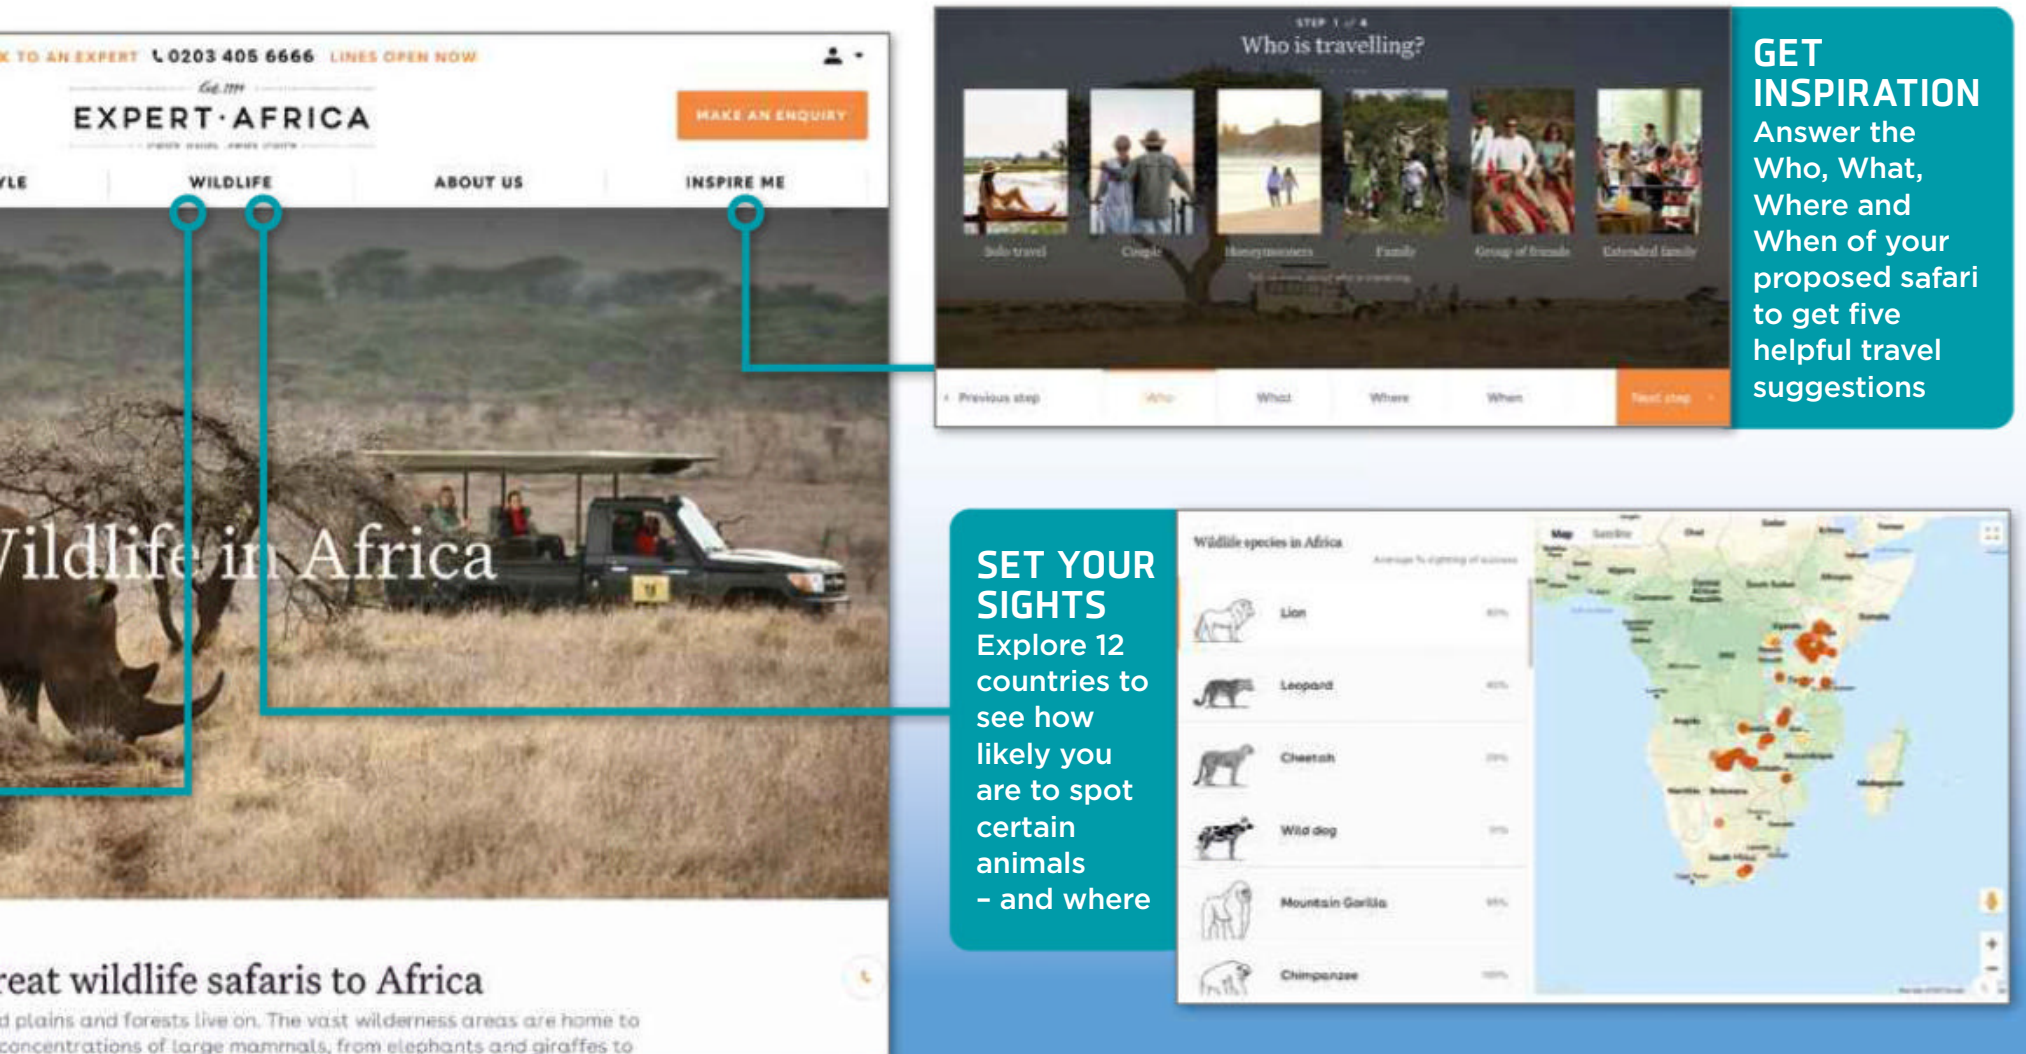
K TO AN EXPERT 0203 405 6666 LINES OPEN NOW

Est. 1994

EXPERT·AFRICA

MAKE AN ENQUIRY

YLE WILDLIFE ABOUT US INSPIRE ME

Vildlife in Africa

reat wildlife safaris to Africa

d plains and forests live on. The vast wilderness areas are home to concentrations of large mammals, from elephants and giraffes to

STEP 1 of 4

Who is travelling?

Solo travel Couple Honeymooners Family Group of friends Extended family

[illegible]

Previous step Who What Where When Next step

GET INSPIRATION
Answer the Who, What, Where and When of your proposed safari to get five helpful travel suggestions

SET YOUR SIGHTS
Explore 12 countries to see how likely you are to spot certain animals – and where

Wildlife species in Africa

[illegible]

Lion
Leopard
Cheetah
Wild dog
Mountain Gorilla
Chimpanzee

Map Satellite